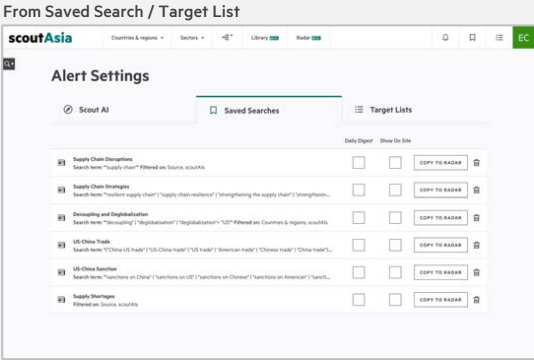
From Saved Search / Target List

scoutAsia

Countries & regions ▾ Sectors ▾ Library Radar

EC

Alert Settings

Scout AI

Saved Searches

Target Lists

Daily Digest Show On Site

Supply Chain Disruptions
Search term: "supply chain" Filtered on: Source, scoutAIs
COPY TO RADAR

Supply Chain Strategies
Search term: "resilient supply chain" | "supply chain resilience" | "strengthening the supply chain" | "strengthenin...
COPY TO RADAR

Decoupling and Deglobalization
Search term: "decoupling" | "deglobalisation" | "deglobalization" "US" Filtered on: Countries & regions, scoutAIs
COPY TO RADAR

US-China Trade
Search term: "("China-US trade" | "US-China trade" | "US trade" | "American trade" | "Chinese trade" | "China trade")...
COPY TO RADAR

US-China Sanction
Search term: "sanctions on China" | "sanctions on US" | "sanctions on Chinese" | "sanctions on American" | "sancti...
COPY TO RADAR

Supply Shortages
Filtered on: Source, scoutAIs
COPY TO RADAR